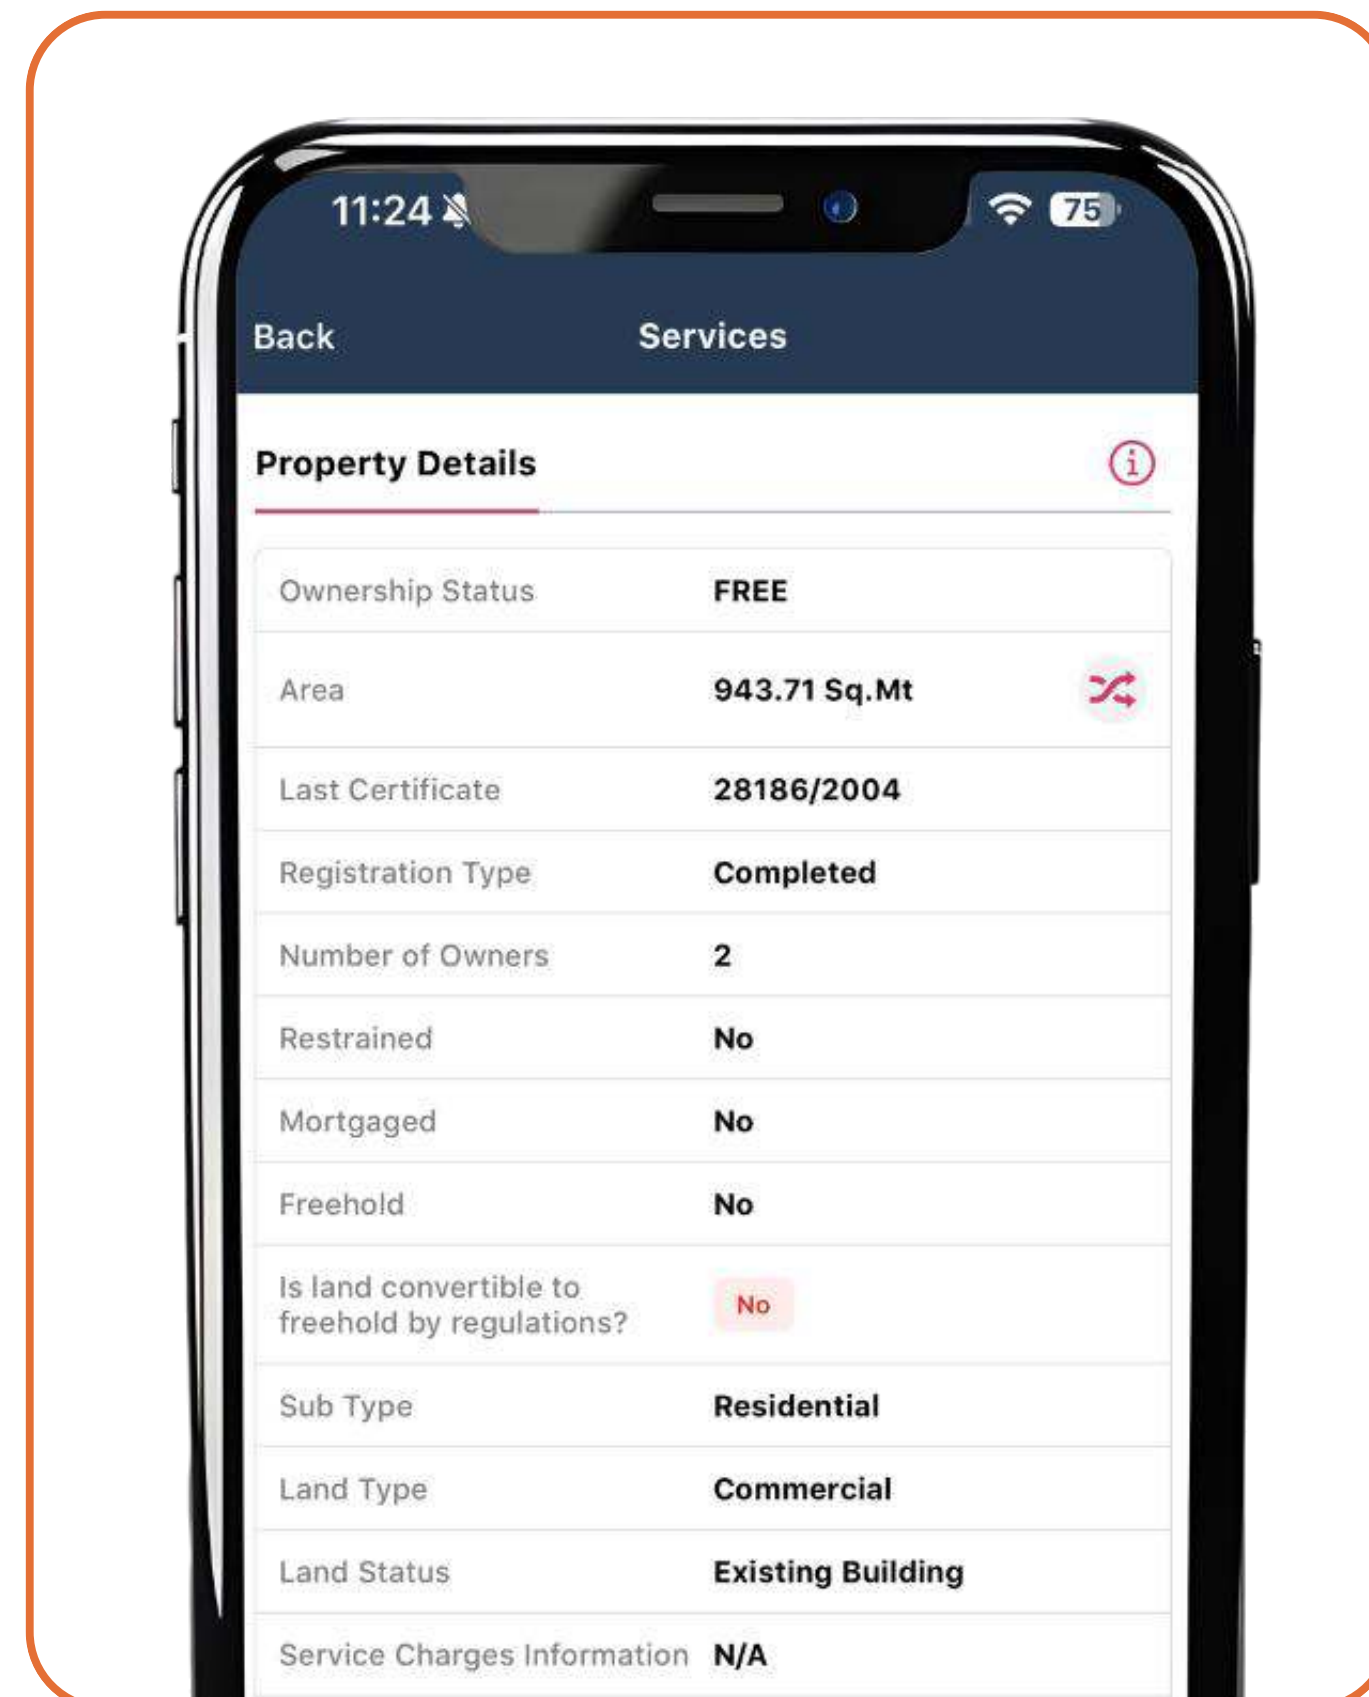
11:24 75

Back Services

Property Details

| Ownership Status | FREE |
|---|---|
| Area | 943.71 Sq.Mt |
| Last Certificate | 28186/2004 |
| Registration Type | Completed |
| Number of Owners | 2 |
| Restrained | No |
| Mortgaged | No |
| Freehold | No |
| Is land convertible to freehold by regulations? | No |
| Sub Type | Residential |
| Land Type | Commercial |
| Land Status | Existing Building |
| Service Charges Information | N/A |